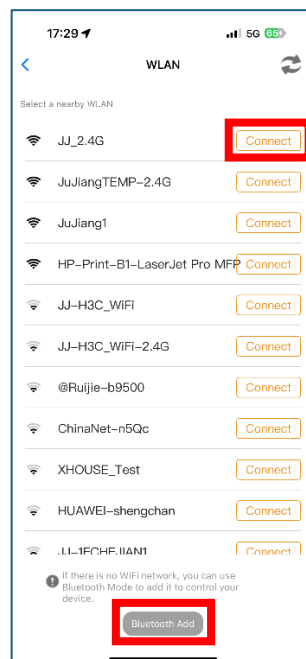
17:29

5G 65

WLAN

Select a nearby WLAN

JJ_2.4G
Connect

JuJiangTEMP-2.4G
Connect

JuJiang1
Connect

HP-Print-B1-LaserJet Pro MFP
Connect

JJ-H3C_WiFi
Connect

JJ-H3C_WiFi-2.4G
Connect

@Ruijie-b9500
Connect

ChinaNet-n5Qc
Connect

XHOUSE_Test
Connect

HUAWEI-shengchan
Connect

JJ-1FCHEJIAN1
Connect

If there is no WiFi network, you can use Bluetooth Mode to add it to control your device.

Bluetooth Add